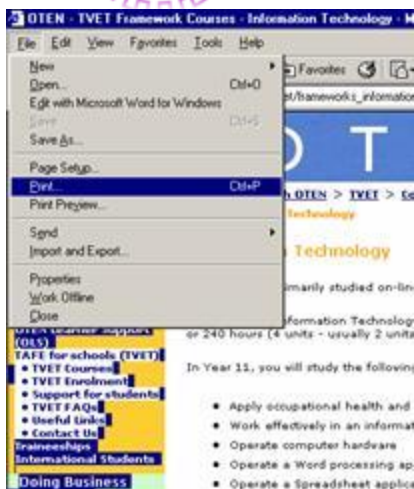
OTEN - TVET Framework Courses - Information Technology - M

File Edit View Favorites Tools Help

New
Open... Ctrl+O
Edit with Microsoft Word for Windows
Save Ctrl+S
Save As...
Page Setup...
Print... Ctrl+P
Print Preview...
Send
Import and Export...
Properties
Work Offline
Close

Favorites

t/frameworks_information

O T

h OTEN > TVET > Co

Technology

n Technology

imarily studied on-lin

formation Technolog
or 240 hours (4 units - usually 2 units

OTEN Learner Support (OLS)
TAFE for schools (TVET)
• TVET Courses
• TVET Enrolment
• Support for students
• TVET FAQs
• Useful Links
• Contact Us
Traineeships
International Students
Doing Business

In Year 11, you will study the following

• Apply occupational health and
• Work effectively in an informat
• Operate computer hardware
• Operate a Word processing ap
• Operate a Spreadsheet applic